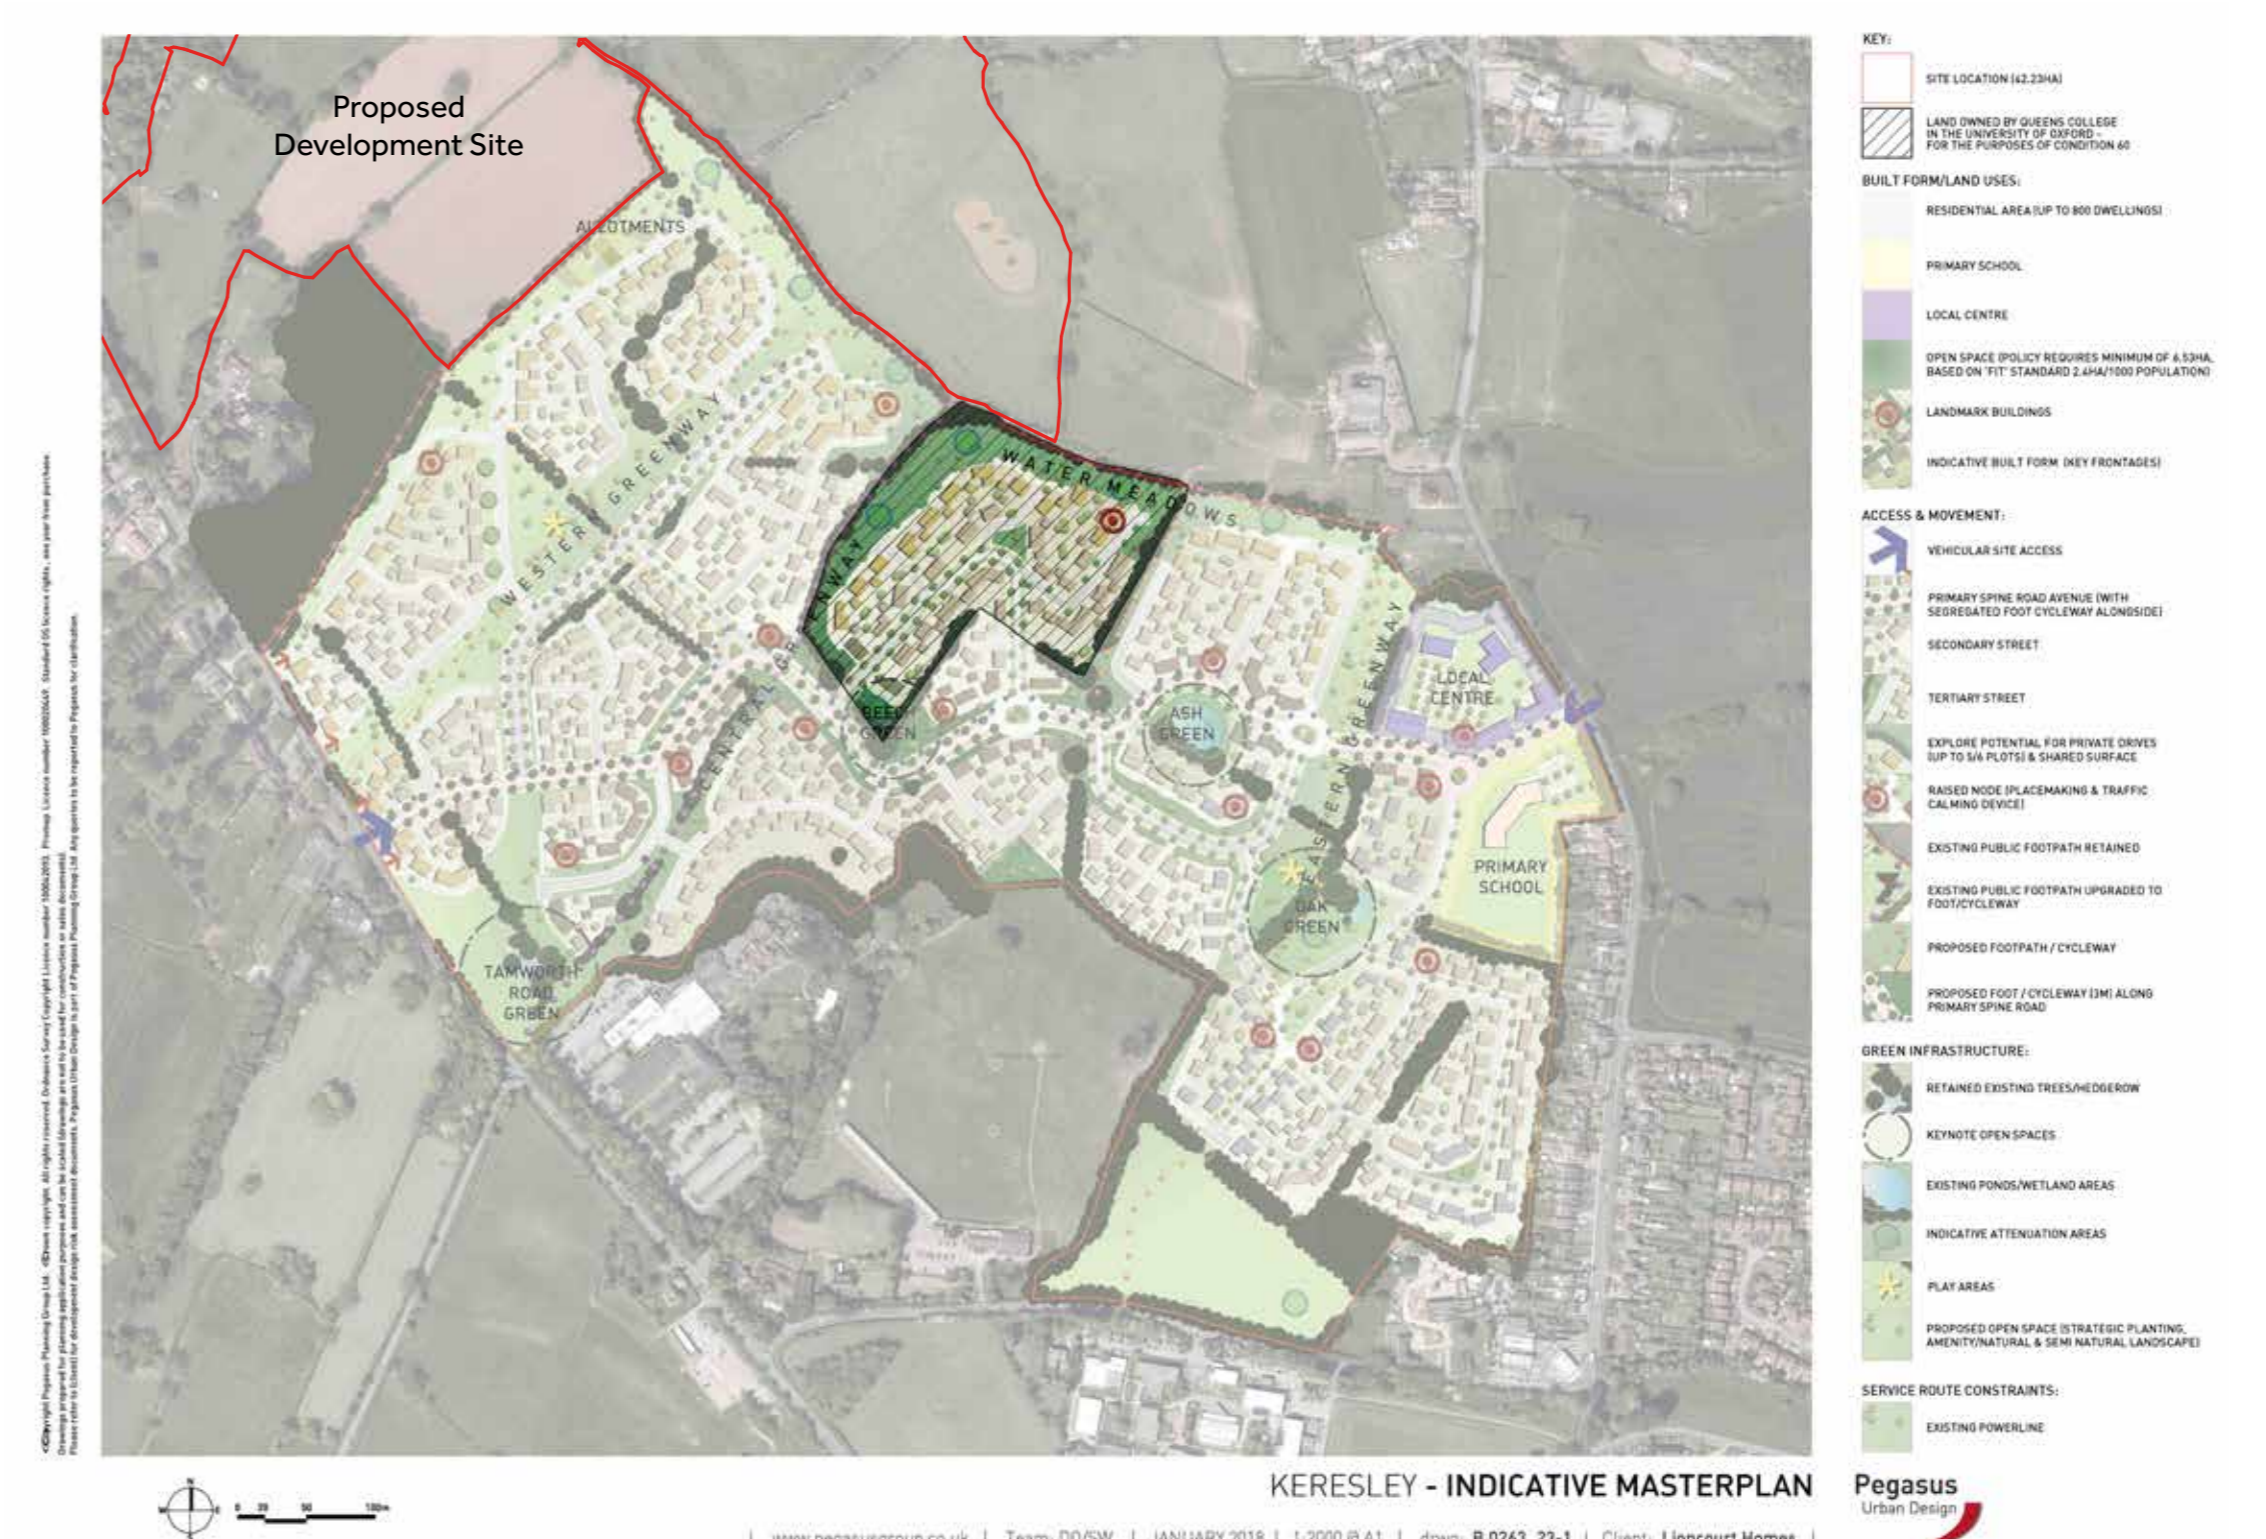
Proposed Development Site

ALLOTMENTS

WESTERN GREENWAY

WATER MEADOWS

CENTRAL GREENWAY

GREENWAY

BEECH GREEN

ASH GREEN

EASTERN GREENWAY

LOCAL CENTRE

PRIMARY SCHOOL

OAK GREEN

TAMWORTH ROAD GREEN

KEY:

SITE LOCATION (42.23HA)

LAND OWNED BY QUEENS COLLEGE IN THE UNIVERSITY OF OXFORD - FOR THE PURPOSES OF CONDITION 60

BUILT FORM/LAND USES:

RESIDENTIAL AREA (UP TO 800 DWELLINGS)

PRIMARY SCHOOL

LOCAL CENTRE

OPEN SPACE (POLICY REQUIRES MINIMUM OF 6.53HA, BASED ON 'FIT' STANDARD 2.4HA/1000 POPULATION)

LANDMARK BUILDINGS

INDICATIVE BUILT FORM (KEY FRONTAGES)

ACCESS & MOVEMENT:

VEHICULAR SITE ACCESS

PRIMARY SPINE ROAD AVENUE (WITH SEGREGATED FOOT CYCLEWAY ALONGSIDE)

SECONDARY STREET

TERTIARY STREET

EXPLORE POTENTIAL FOR PRIVATE DRIVES (UP TO 5/6 PLOTS) & SHARED SURFACE

RAISED NODE (PLACEMAKING & TRAFFIC CALMING DEVICE)

EXISTING PUBLIC FOOTPATH RETAINED

EXISTING PUBLIC FOOTPATH UPGRADED TO FOOT/CYCLEWAY

PROPOSED FOOTPATH / CYCLEWAY

PROPOSED FOOT / CYCLEWAY (3M) ALONG PRIMARY SPINE ROAD

GREEN INFRASTRUCTURE:

RETAINED EXISTING TREES/HEDGEROW

KEYNOTE OPEN SPACES

EXISTING PONDS/WETLAND AREAS

INDICATIVE ATTENUATION AREAS

PLAY AREAS

PROPOSED OPEN SPACE (STRATEGIC PLANTING, AMENITY/NATURAL & SEMI NATURAL LANDSCAPE)

SERVICE ROUTE CONSTRAINTS:

EXISTING POWERLINE

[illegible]

0 25 50 100m

KERESLEY - INDICATIVE MASTERPLAN

Pegasus Urban Design

| www.pegasusgroup.co.uk | Team: DD/SW | JANUARY 2018 | 1:2000 @ A1 | drwg: P.0263_22-1 | Client: Lioncourt Homes |